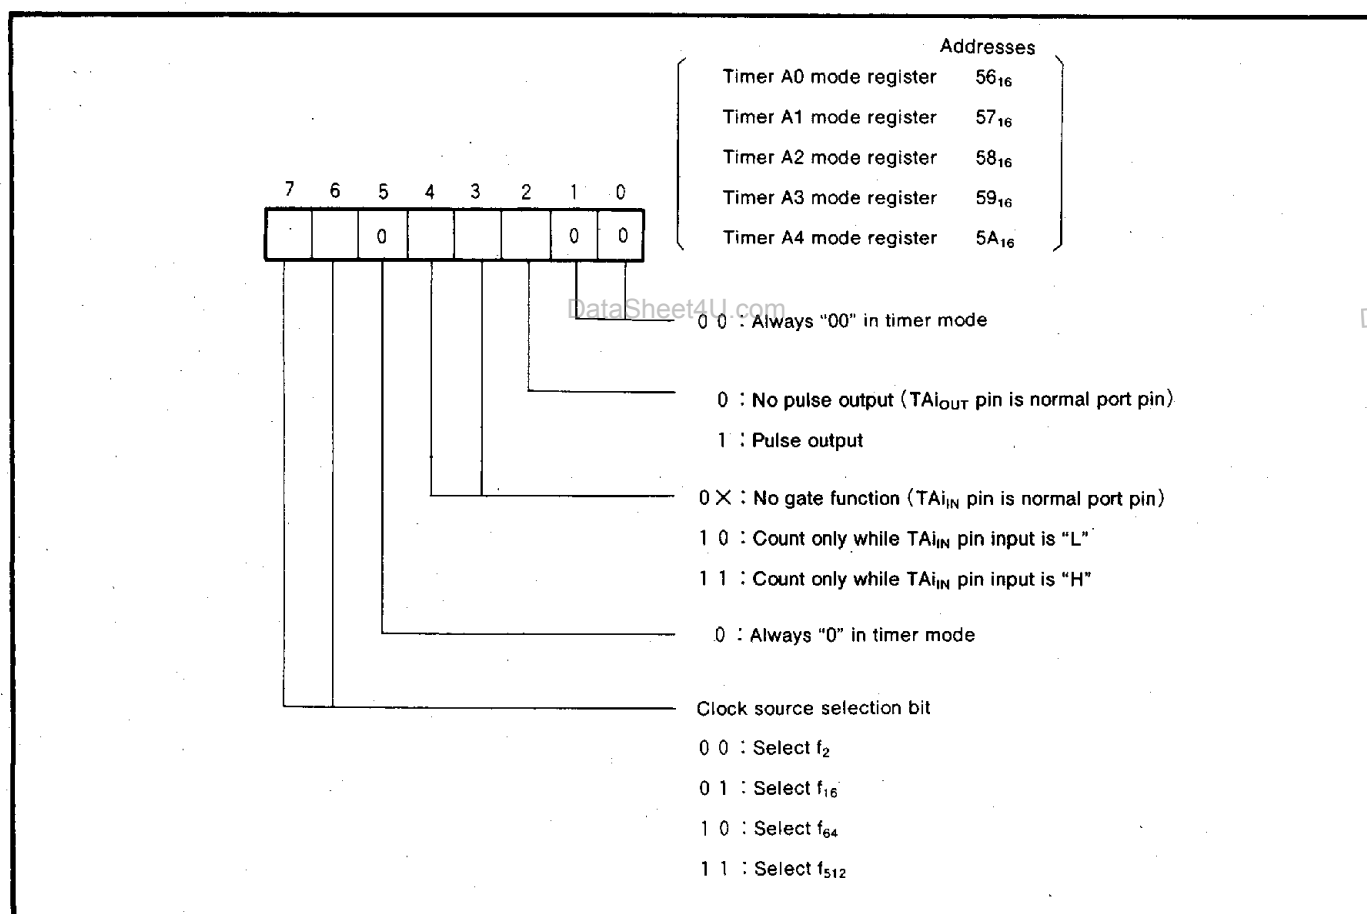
Addresses

Timer A0 mode register $56_{16}$

Timer A1 mode register $57_{16}$

Timer A2 mode register $58_{16}$

Timer A3 mode register $59_{16}$

Timer A4 mode register $5A_{16}$

7 6 5 4 3 2 1 0

0 0 0

DataSheet4U.com

0 0 : Always "00" in timer mode

0 : No pulse output (TAi$_{OUT}$ pin is normal port pin)

1 : Pulse output

0 × : No gate function (TAi$_{IN}$ pin is normal port pin)

1 0 : Count only while TAi$_{IN}$ pin input is "L"

1 1 : Count only while TAi$_{IN}$ pin input is "H"

0 : Always "0" in timer mode

Clock source selection bit

0 0 : Select $f_2$

0 1 : Select $f_{16}$

1 0 : Select $f_{64}$

1 1 : Select $f_{512}$